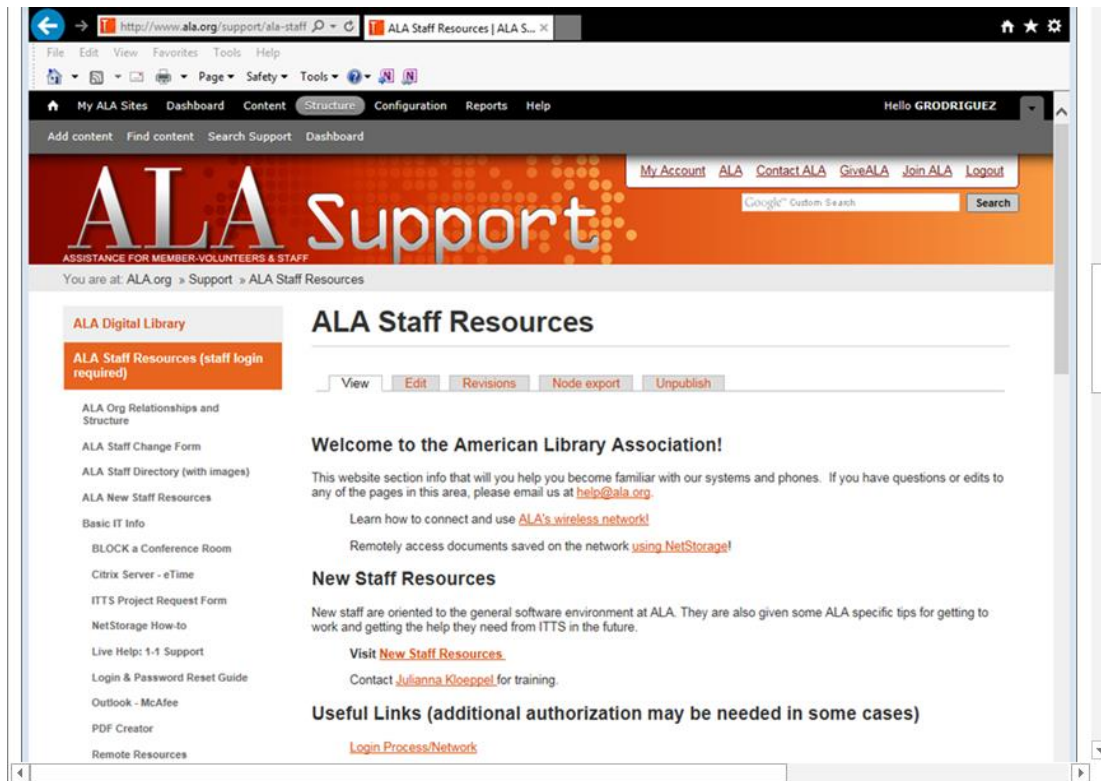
http://www.ala.org/support/ala-staff ALA Staff Resources | ALA S... ×

File Edit View Favorites Tools Help

Page ▾ Safety ▾ Tools ▾

My ALA Sites Dashboard Content Structure Configuration Reports Help Hello GRODRIGUEZ

Add content Find content Search Support Dashboard

My Account ALA Contact ALA GiveALA Join ALA Logout

Google Custom Search Search

ALA Support

ASSISTANCE FOR MEMBER-VOLUNTEERS & STAFF

You are at: ALA.org » Support » ALA Staff Resources

ALA Digital Library

ALA Staff Resources (staff login required)

ALA Org Relationships and Structure

ALA Staff Change Form

ALA Staff Directory (with images)

ALA New Staff Resources

Basic IT Info

BLOCK a Conference Room

Citrix Server - eTime

ITTS Project Request Form

NetStorage How-to

Live Help: 1-1 Support

Login & Password Reset Guide

Outlook - McAfee

PDF Creator

Remote Resources

ALA Staff Resources

View Edit Revisions Node export Unpublish

Welcome to the American Library Association!

This website section info that will you help you become familiar with our systems and phones. If you have questions or edits to any of the pages in this area, please email us at help@ala.org.

Learn how to connect and use ALA's wireless network!

Remotely access documents saved on the network using NetStorage!

New Staff Resources

New staff are oriented to the general software environment at ALA. They are also given some ALA specific tips for getting to work and getting the help they need from ITTS in the future.

Visit New Staff Resources

Contact Julianna Kloeppel for training.

Useful Links (additional authorization may be needed in some cases)

Login Process/Network